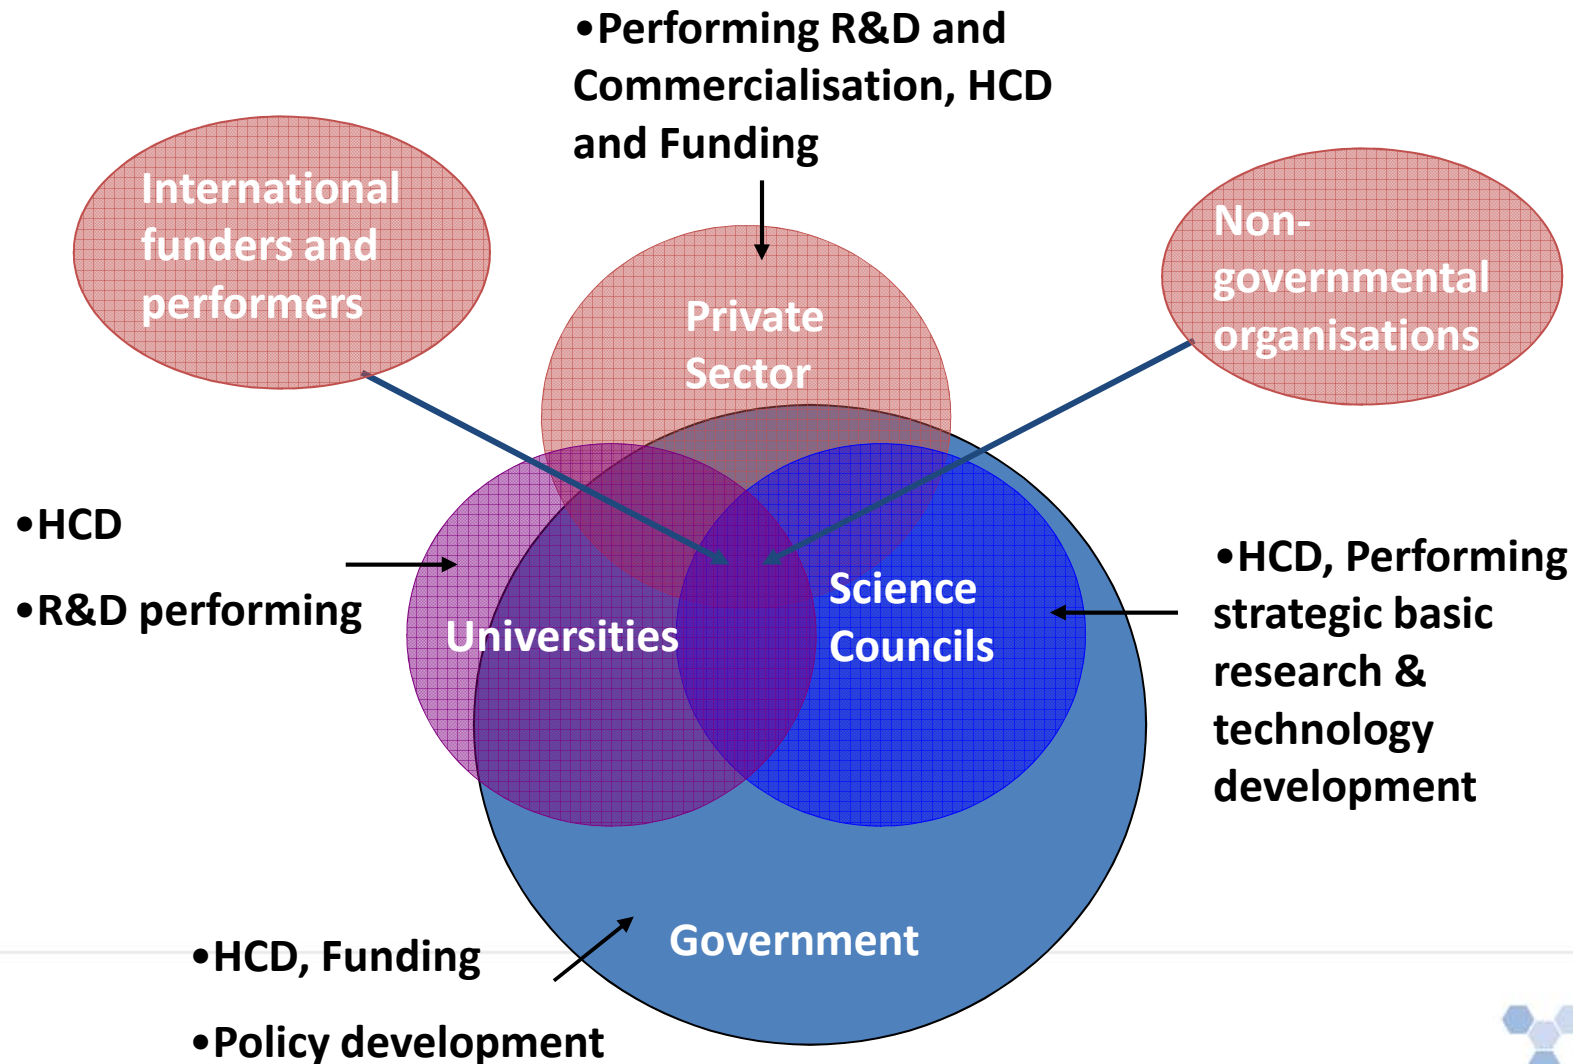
•Performing R&D and Commercialisation, HCD and Funding

International funders and performers

Private Sector

Non-governmental organisations

•HCD

•R&D performing

Universities

Science Councils

•HCD, Performing strategic basic research & technology development

Government

•HCD, Funding

•Policy development